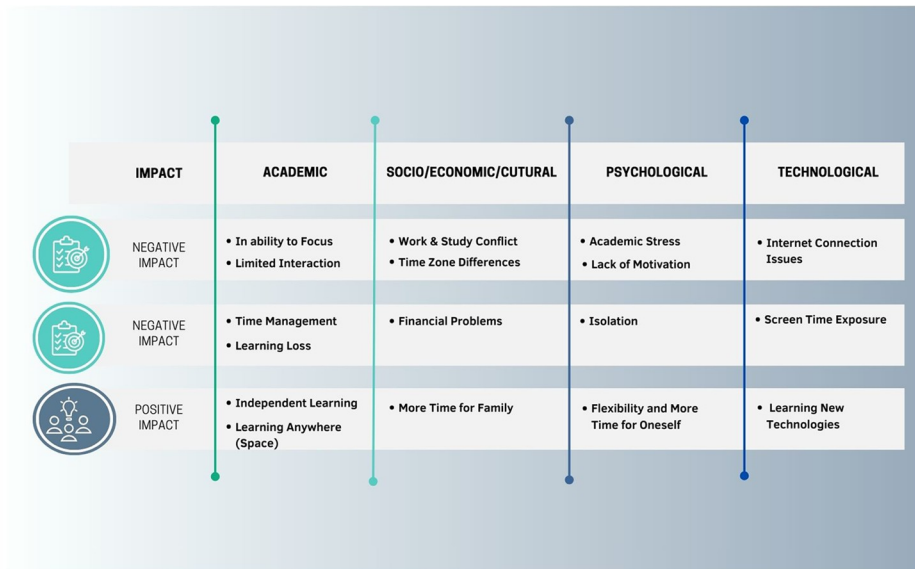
| IMPACT | ACADEMIC | SOCIO/ECONOMIC/CUTURAL | PSYCHOLOGICAL | TECHNOLOGICAL |
|---|---|---|---|---|
| NEGATIVE IMPACT | • In ability to Focus<br>• Limited Interaction | • Work & Study Conflict<br>• Time Zone Differences | • Academic Stress<br>• Lack of Motivation | • Internet Connection Issues |
| NEGATIVE IMPACT | • Time Management<br>• Learning Loss | • Financial Problems | • Isolation | • Screen Time Exposure |
| POSITIVE IMPACT | • Independent Learning<br>• Learning Anywhere (Space) | • More Time for Family | • Flexibility and More Time for Oneself | • Learning New Technologies |